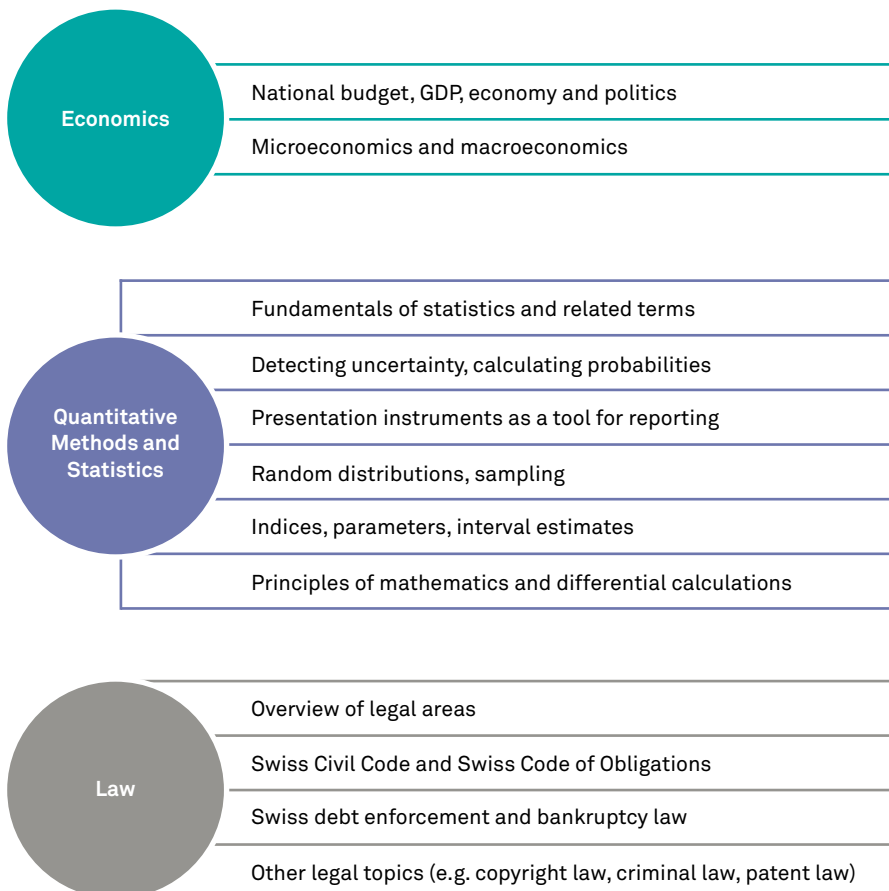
Economics

National budget, GDP, economy and politics

Microeconomics and macroeconomics

Quantitative Methods and Statistics

Fundamentals of statistics and related terms

Detecting uncertainty, calculating probabilities

Presentation instruments as a tool for reporting

Random distributions, sampling

Indices, parameters, interval estimates

Principles of mathematics and differential calculations

Law

Overview of legal areas

Swiss Civil Code and Swiss Code of Obligations

Swiss debt enforcement and bankruptcy law

Other legal topics (e.g. copyright law, criminal law, patent law)